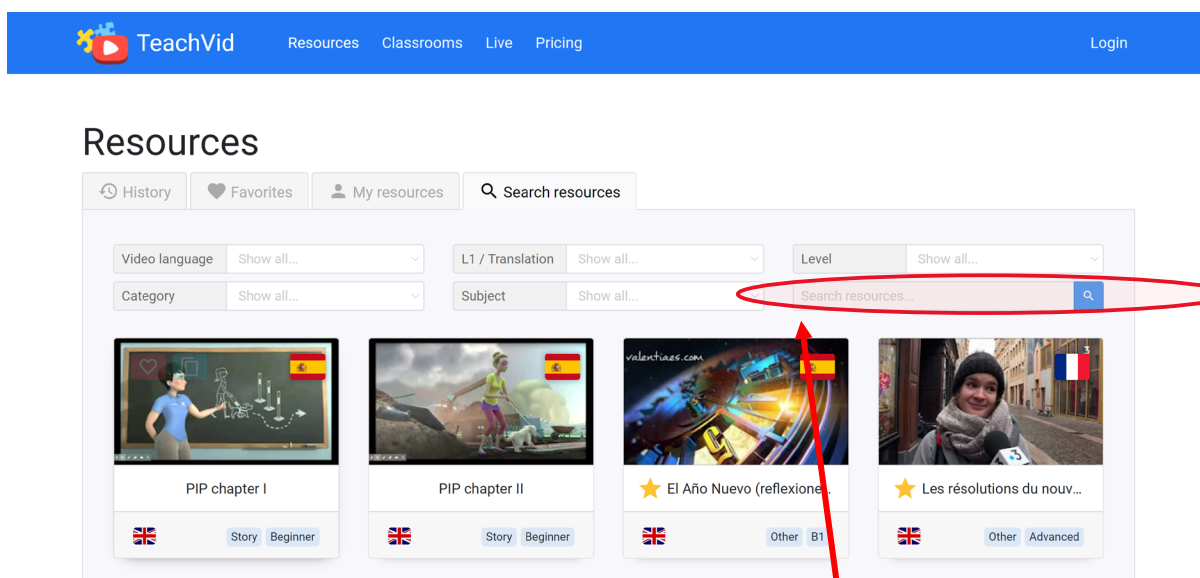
TeachVid Resources Classrooms Live Pricing Login

Resources

History Favorites My resources Search resources

Video language Show all...
L1 / Translation Show all...
Level Show all...
Category Show all...
Subject Show all...
Search resources...

valentiaes.com

PIP chapter I
Story Beginner

PIP chapter II
Story Beginner

El Año Nuevo (reflexione...
Other B1

Les résolutions du nouv...
Other Advanced